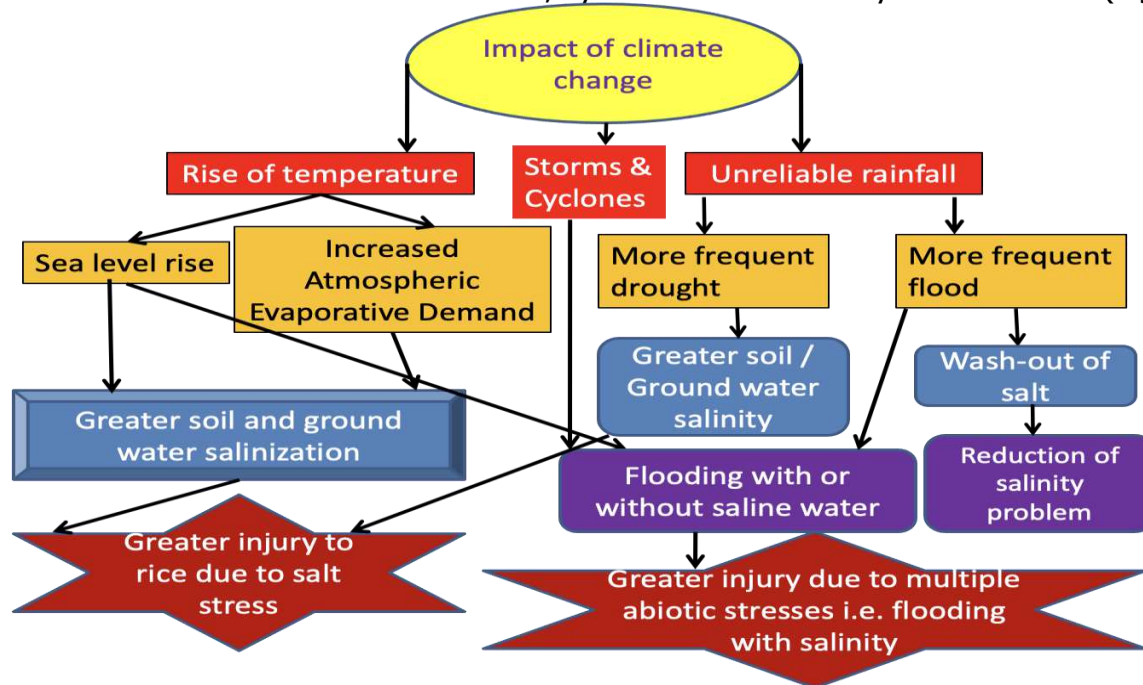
Impact of climate change

Rise of temperature

Storms & Cyclones

Unreliable rainfall

Sea level rise

Increased Atmospheric Evaporative Demand

More frequent drought

More frequent flood

Greater soil / Ground water salinity

Wash-out of salt

Greater soil and ground water salinization

Flooding with or without saline water

Reduction of salinity problem

Greater injury to rice due to salt stress

Greater injury due to multiple abiotic stresses i.e. flooding with salinity